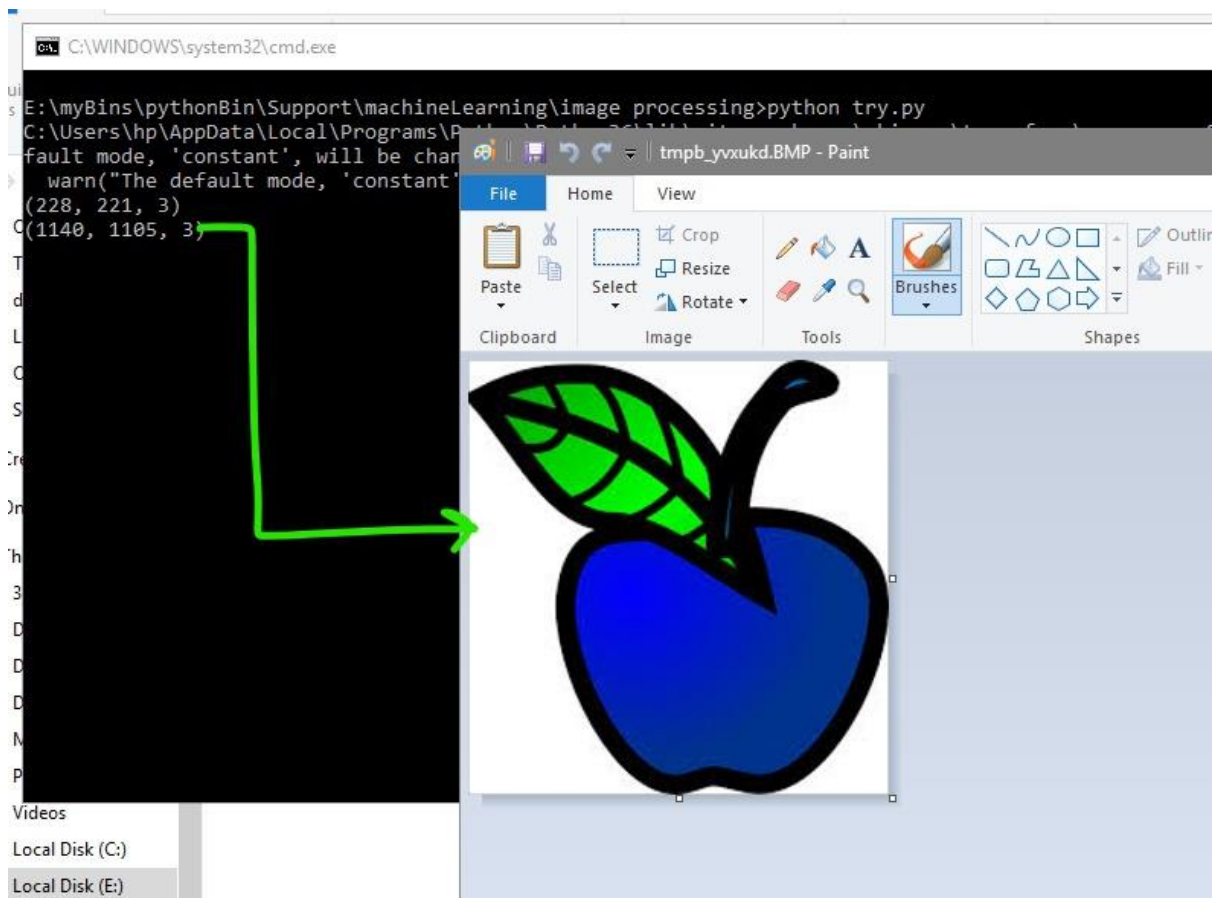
C:\WINDOWS\system32\cmd.exe

E:\myBins\pythonBin\Support\machineLearning\image processing>python try.py
C:\Users\hp\AppData\Local\Programs\P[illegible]
fault mode, 'constant', will be chan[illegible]
warn("The default mode, 'constant'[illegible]
(228, 221, 3)
(1140, 1105, 3)

tmpb_yvxukd.BMP - Paint

File Home View

Paste
Clipboard
Crop
Resize
Select
Rotate
Image
Tools
Brushes
Outlin
Fill
Shapes

Videos
Local Disk (C:)
Local Disk (E:)